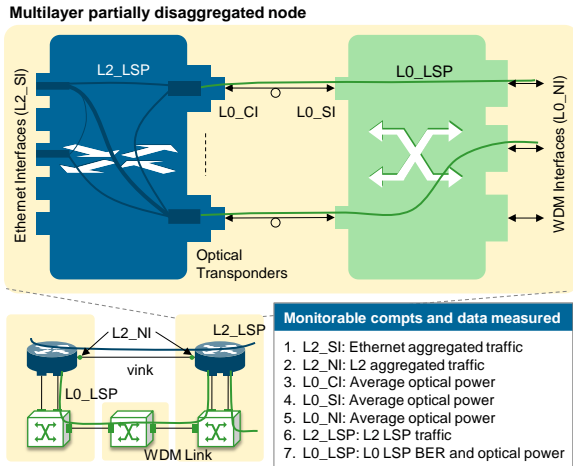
Multilayer partially disaggregated node

Ethernet Interfaces (L2_SI)

L2_LSP

L0_LSP

L0_CI

L0_SI

WDM Interfaces (L0_NI)

Optical Transponders

L2_NI

L2_LSP

vink

L0_LSP

WDM Link

Monitorable compts and data measured

1. L2_SI: Ethernet aggregated traffic
2. L2_NI: L2 aggregated traffic
3. L0_CI: Average optical power
4. L0_SI: Average optical power
5. L0_NI: Average optical power
6. L2_LSP: L2 LSP traffic
7. L0_LSP: L0 LSP BER and optical power